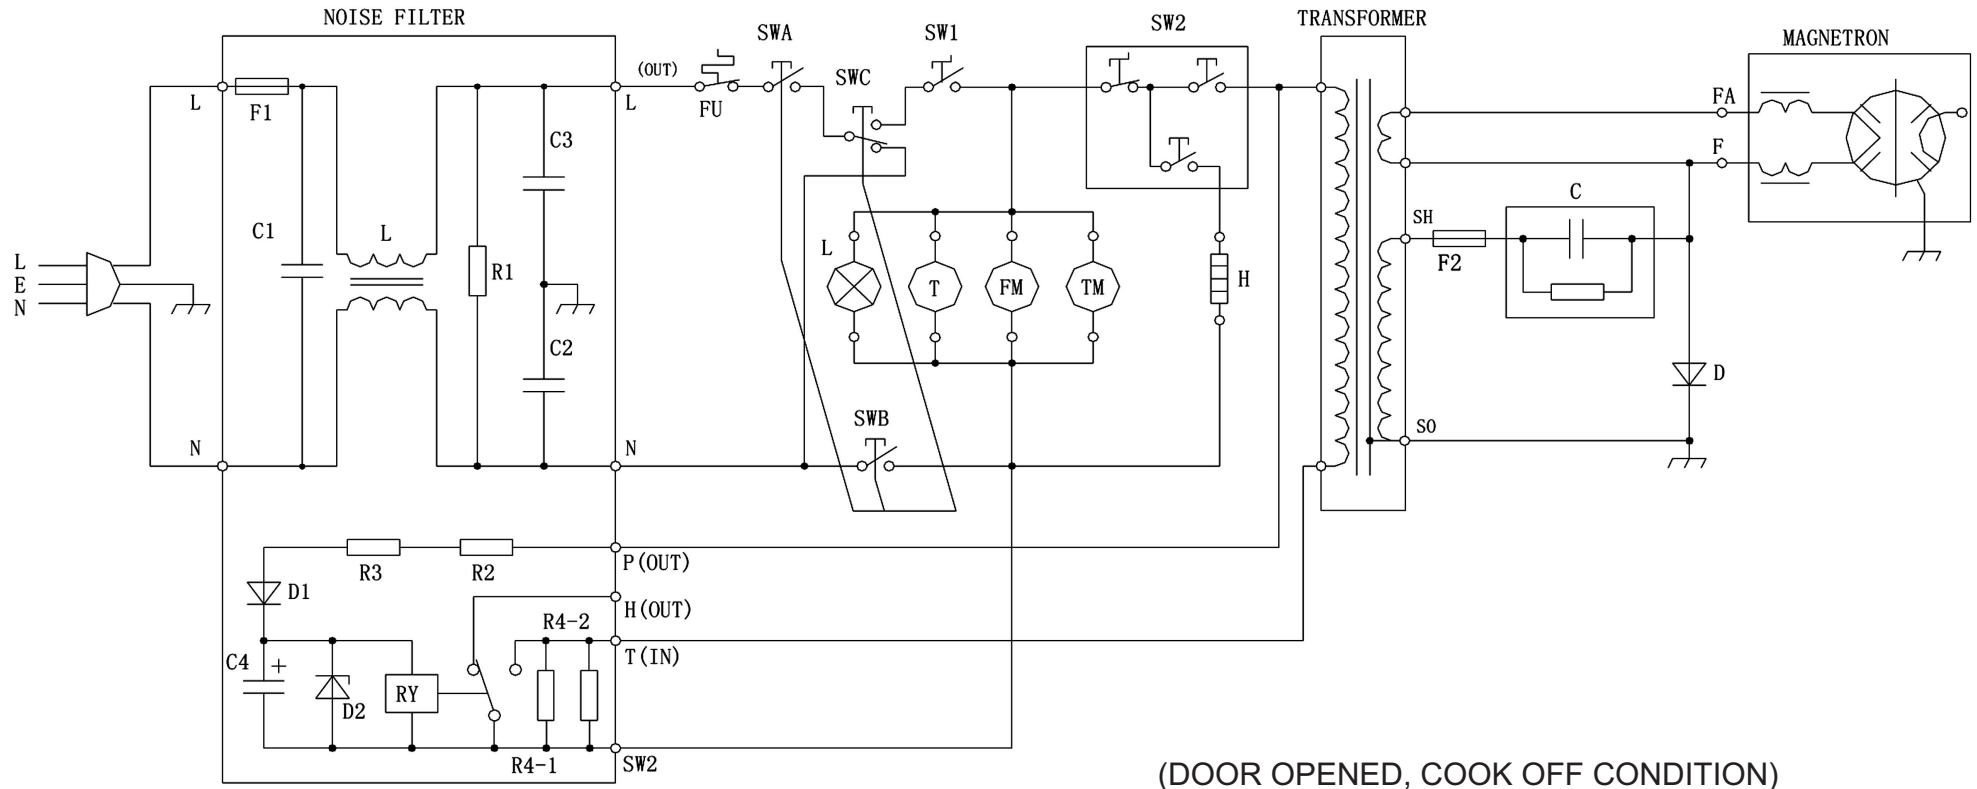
NOISE FILTER
SWA
SW1
SW2
TRANSFORMER
MAGNETRON
L
F1
(OUT)
L
FU
SWC
FA
F
C3
C1
L
R1
L
T
FM
TM
H
SH
F2
C
L
E
N
C2
D
SWB
N
N
SO
P(OUT)
R3
R2
D1
H(OUT)
R4-2
T(IN)
C4
+
D2
RY
R4-1
SW2
(DOOR OPENED, COOK OFF CONDITION)